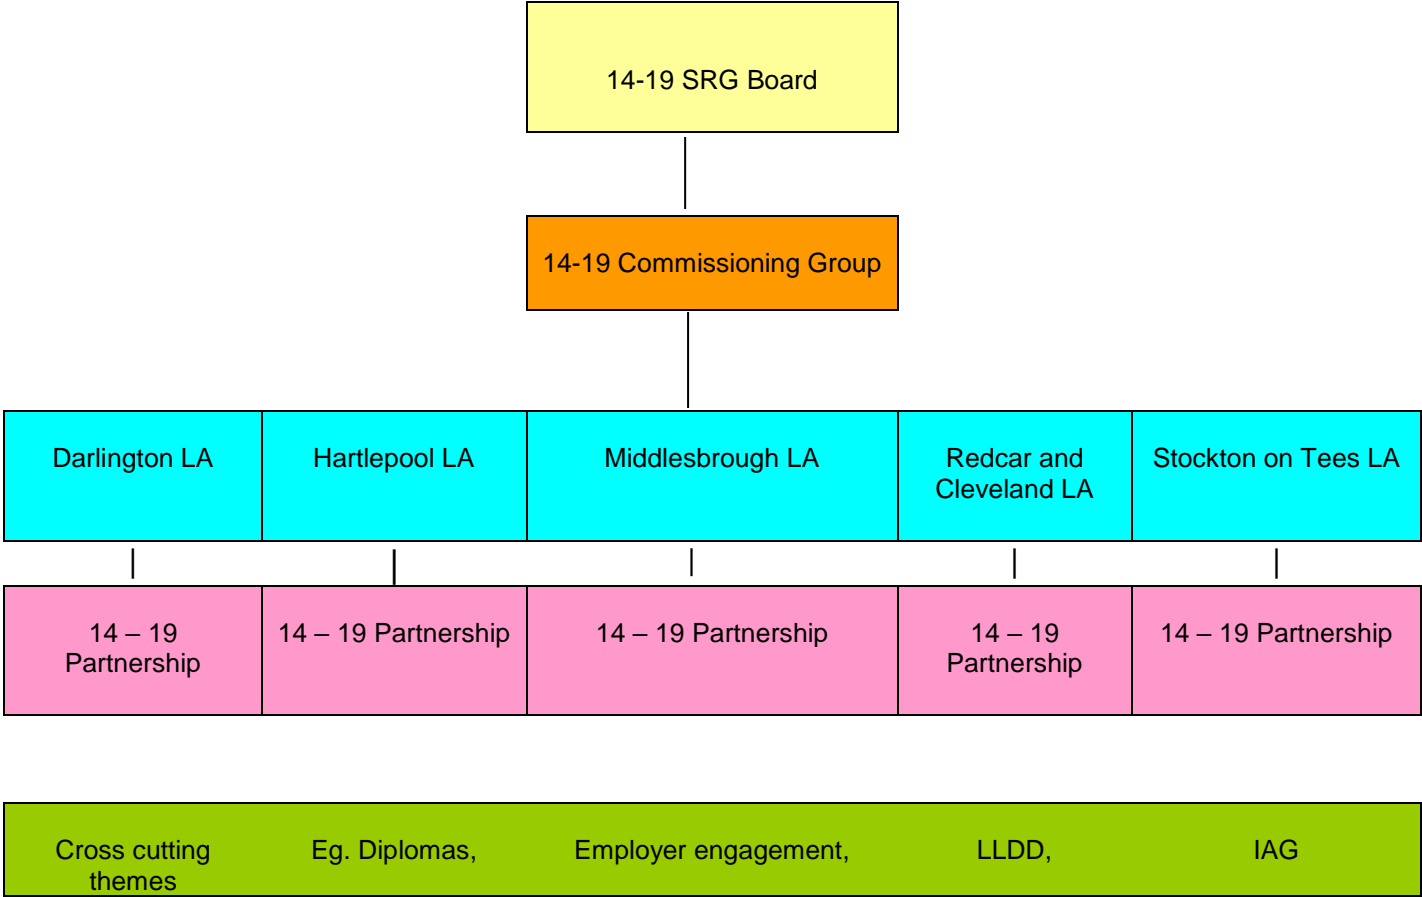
14-19 SRG Board

14-19 Commissioning Group

| Darlington LA | Hartlepool LA | Middlesbrough LA | Redcar and Cleveland LA | Stockton on Tees LA |
|---|---|---|---|---|
| 14 – 19 Partnership | 14 – 19 Partnership | 14 – 19 Partnership | 14 – 19 Partnership | 14 – 19 Partnership |

Cross cutting themes Eg. Diplomas, Employer engagement, LLDD, IAG